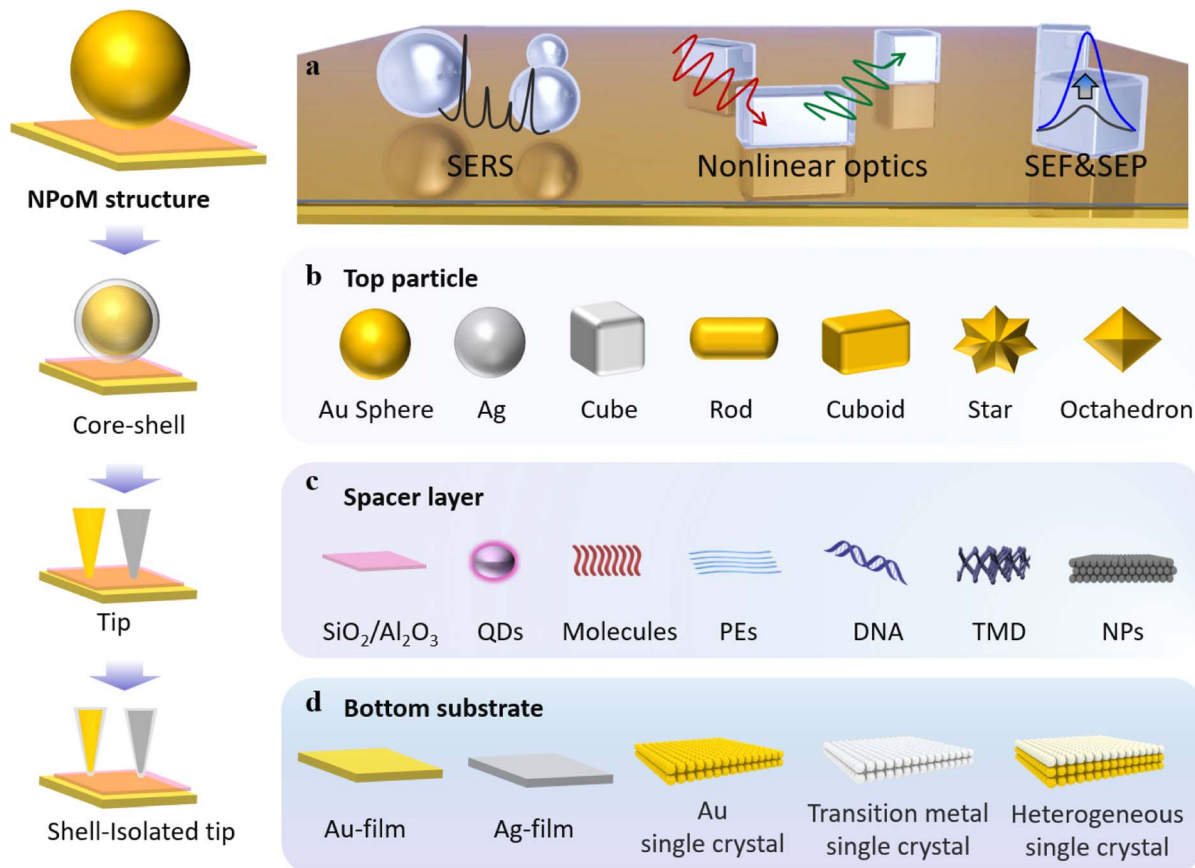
NPoM structure

Core-shell

Tip

Shell-Isolated tip

a

SERS

Nonlinear optics

SEF&SEP

b Top particle

Au Sphere Ag Cube Rod Cuboid Star Octahedron

c Spacer layer

$SiO_2/Al_2O_3$ QDs Molecules PEs DNA TMD NPs

d Bottom substrate

Au-film Ag-film Au single crystal Transition metal single crystal Heterogeneous single crystal